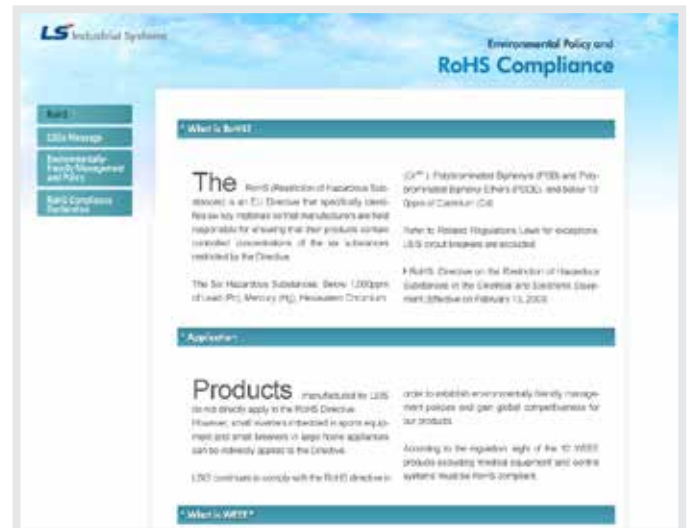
LS Industrial Systems

Environmental Policy and

RoHS Compliance

RoHS

CEO's Message

Environmentally Friendly Management and Policy

RoHS Compliance Declaration

* What is RoHS?

The RoHS (Restriction of Hazardous Substances) is an EU Directive that specifically identifies six key materials which manufacturers are held responsible for ensuring that their products contain controlled concentrations of the six substances restricted by the Directive.

The Six Hazardous Substances: Below 1,000ppm of Lead (Pb), Mercury (Hg), Hexavalent Chromium (Cr$^{6+}$), Polybrominated Biphenyls (PBB) and Polybrominated Biphenyl Ethers (PBDE), and below 100ppm of Cadmium (Cd).

Refer to Related Regulations Laws for exceptions. LSIS circuit breakers are excluded.

* RoHS: Directive on the Restriction of Hazardous Substances in the Electrical and Electronic Equipment Effective on February 13, 2003

* Application

Products manufactured by LSIS do not directly apply to the RoHS Directive. However, small inverters embedded in sports equipment and small breakers in large home appliances can be indirectly applied to the Directive.

LSIS continues to comply with the RoHS directive in order to establish environmentally friendly management policies and gain global competitiveness for our products.

According to the regulation, eight of the 10 WEEE products excluding medical equipment and control systems must be RoHS compliant.

* What is WEEE?